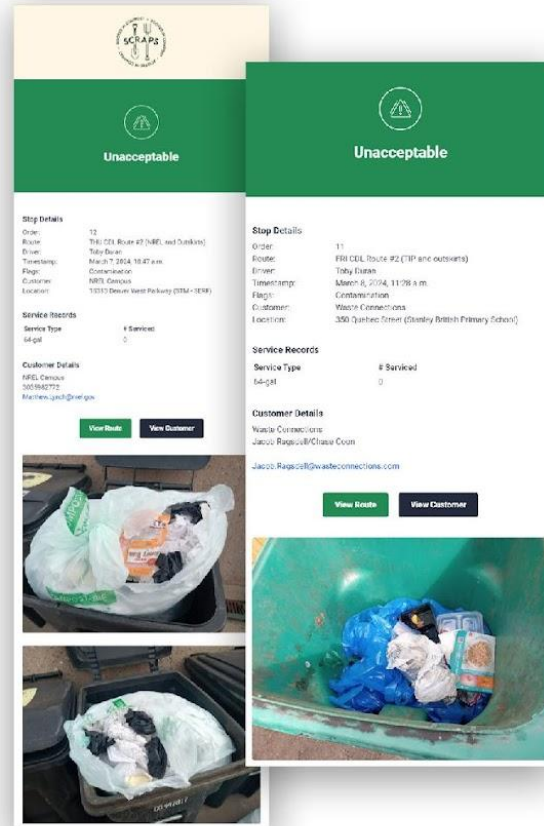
SCRAPS

Unacceptable

Stop Details
Order: 12
Route: THU CDL Route #2 (NREL and Outskirts)
Driver: Toby Duran
Timestamp: March 7, 2024, 10:47 a.m.
Flags: Contamination
Customer: NREL Campus
Location: 15013 Denver West Parkway (RSF - SERF)

Service Records
Service Type # Serviced
64-gal 0

Customer Details
NREL Campus
3035942772
Matthew.Ijpeb@nrel.gov

View Route View Customer

Unacceptable

Stop Details
Order: 11
Route: FRI CDL Route #2 (TIP and outskirts)
Driver: Toby Duran
Timestamp: March 8, 2024, 11:28 a.m.
Flags: Contamination
Customer: Waste Connections
Location: 350 Quebec Street (Stanley British Primary School)

Service Records
Service Type # Serviced
64-gal 0

Customer Details
Waste Connections
Jacob Ragsdell/Chase Coon

Jacob.Ragsdell@wasteconnections.com

View Route View Customer